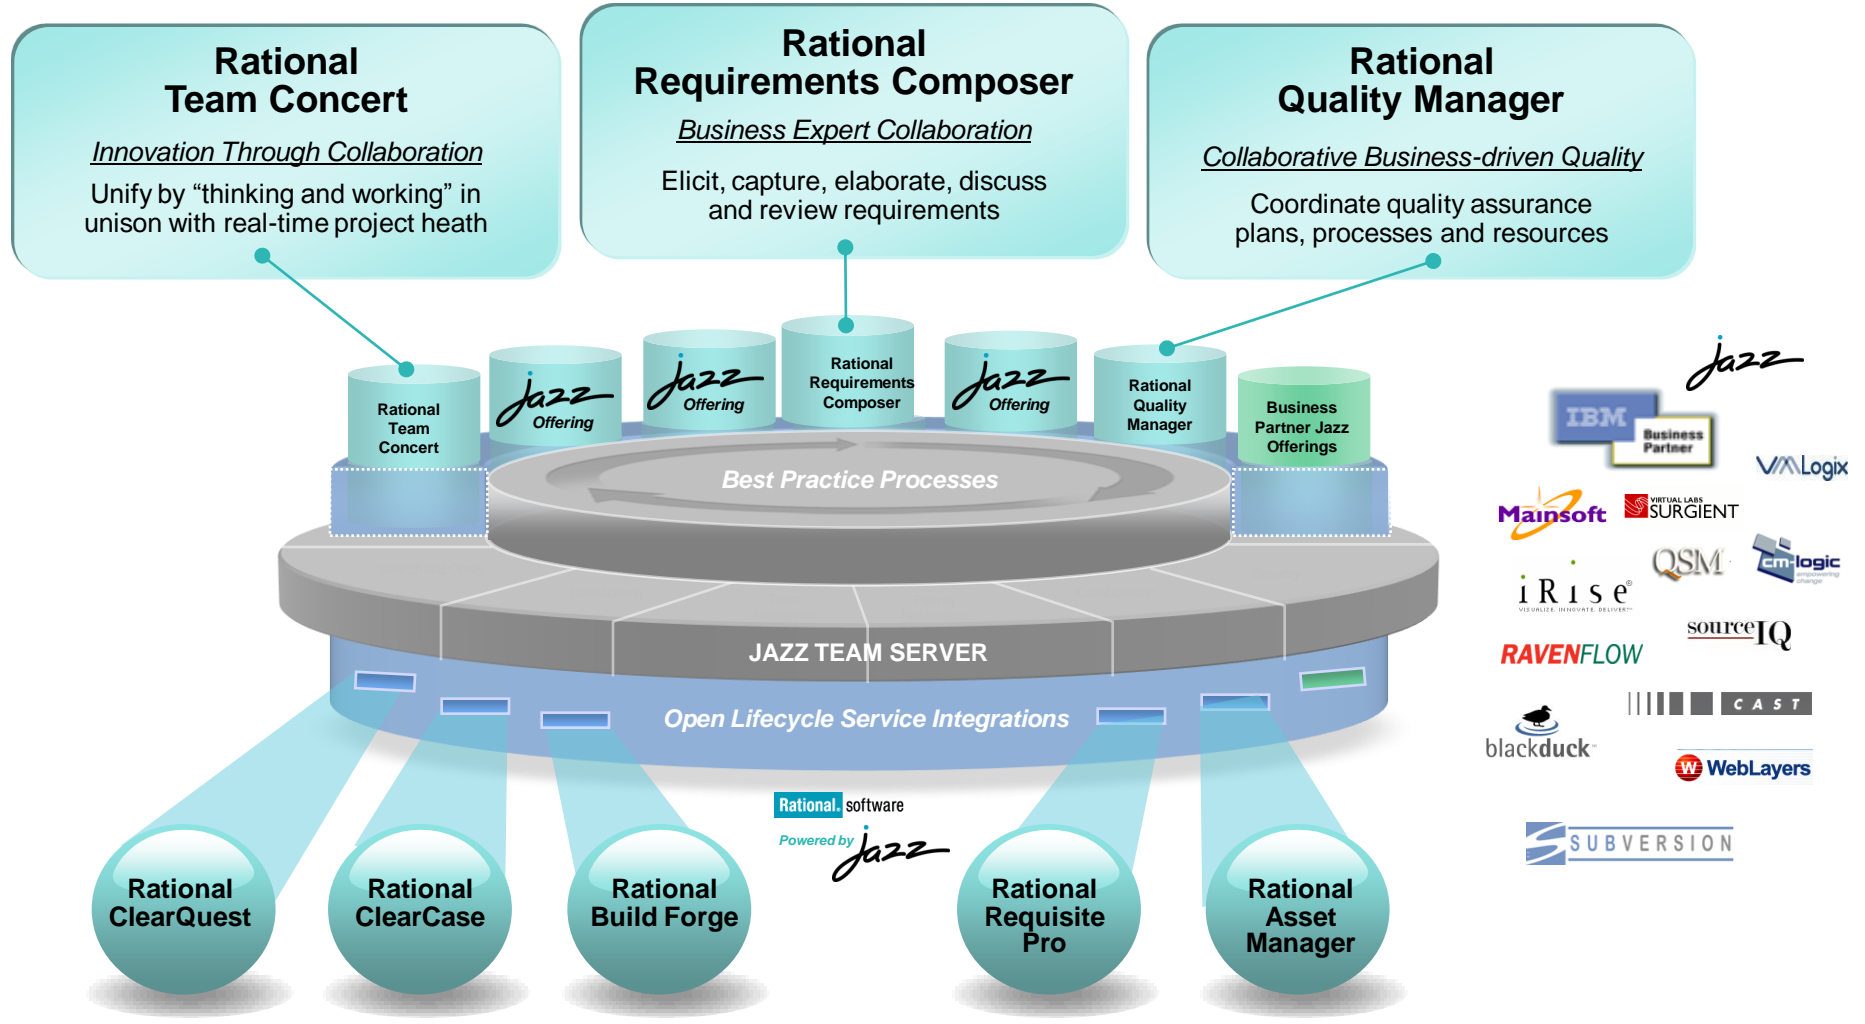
Rational Team Concert

Innovation Through Collaboration

Unify by “thinking and working” in unison with real-time project heath

Rational Requirements Composer

Business Expert Collaboration

Elicit, capture, elaborate, discuss and review requirements

Rational Quality Manager

Collaborative Business-driven Quality

Coordinate quality assurance plans, processes and resources

Rational Team Concert

Jazz Offering

Jazz Offering

Rational Requirements Composer

Jazz Offering

Rational Quality Manager

Business Partner Jazz Offerings

Best Practice Processes

JAZZ TEAM SERVER

Open Lifecycle Service Integrations

Rational software

Powered by Jazz

Rational ClearQuest

Rational ClearCase

Rational Build Forge

Rational Requisite Pro

Rational Asset Manager

Jazz

IBM Business Partner

VMLogix

Mainsoft

VIRTUAL LABS SURGIENT

QSM

cm-logic

iRise

sourceIQ

RAVENFLOW

CAST

blackduck

WebLayers

SUBVERSION